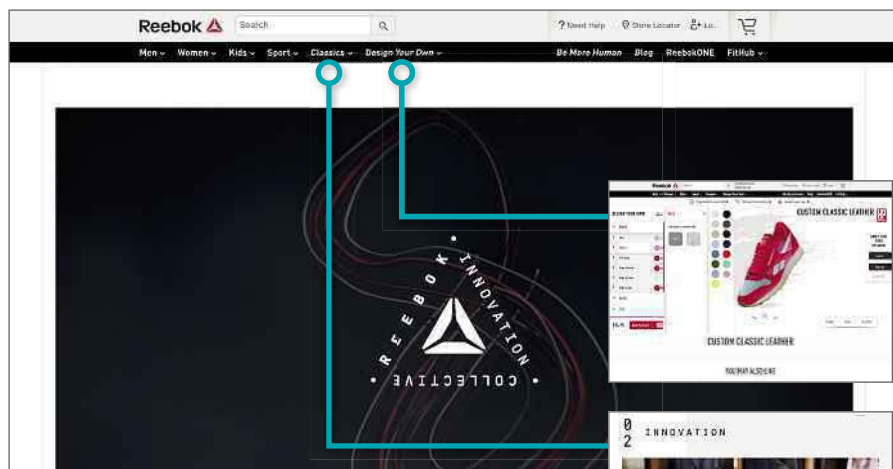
Reebok

Search

? Need Help Store Locator Lo...

Men Women Kids Sport Classics Design Your Own Be More Human Blog ReebokONE FitHub

REEBOK INNOVATION COLLECTIVE

CUSTOM CLASSIC LEATHER

CUSTOM CLASSIC LEATHER

YOU MAY ALSO LIKE

02 INNOVATION